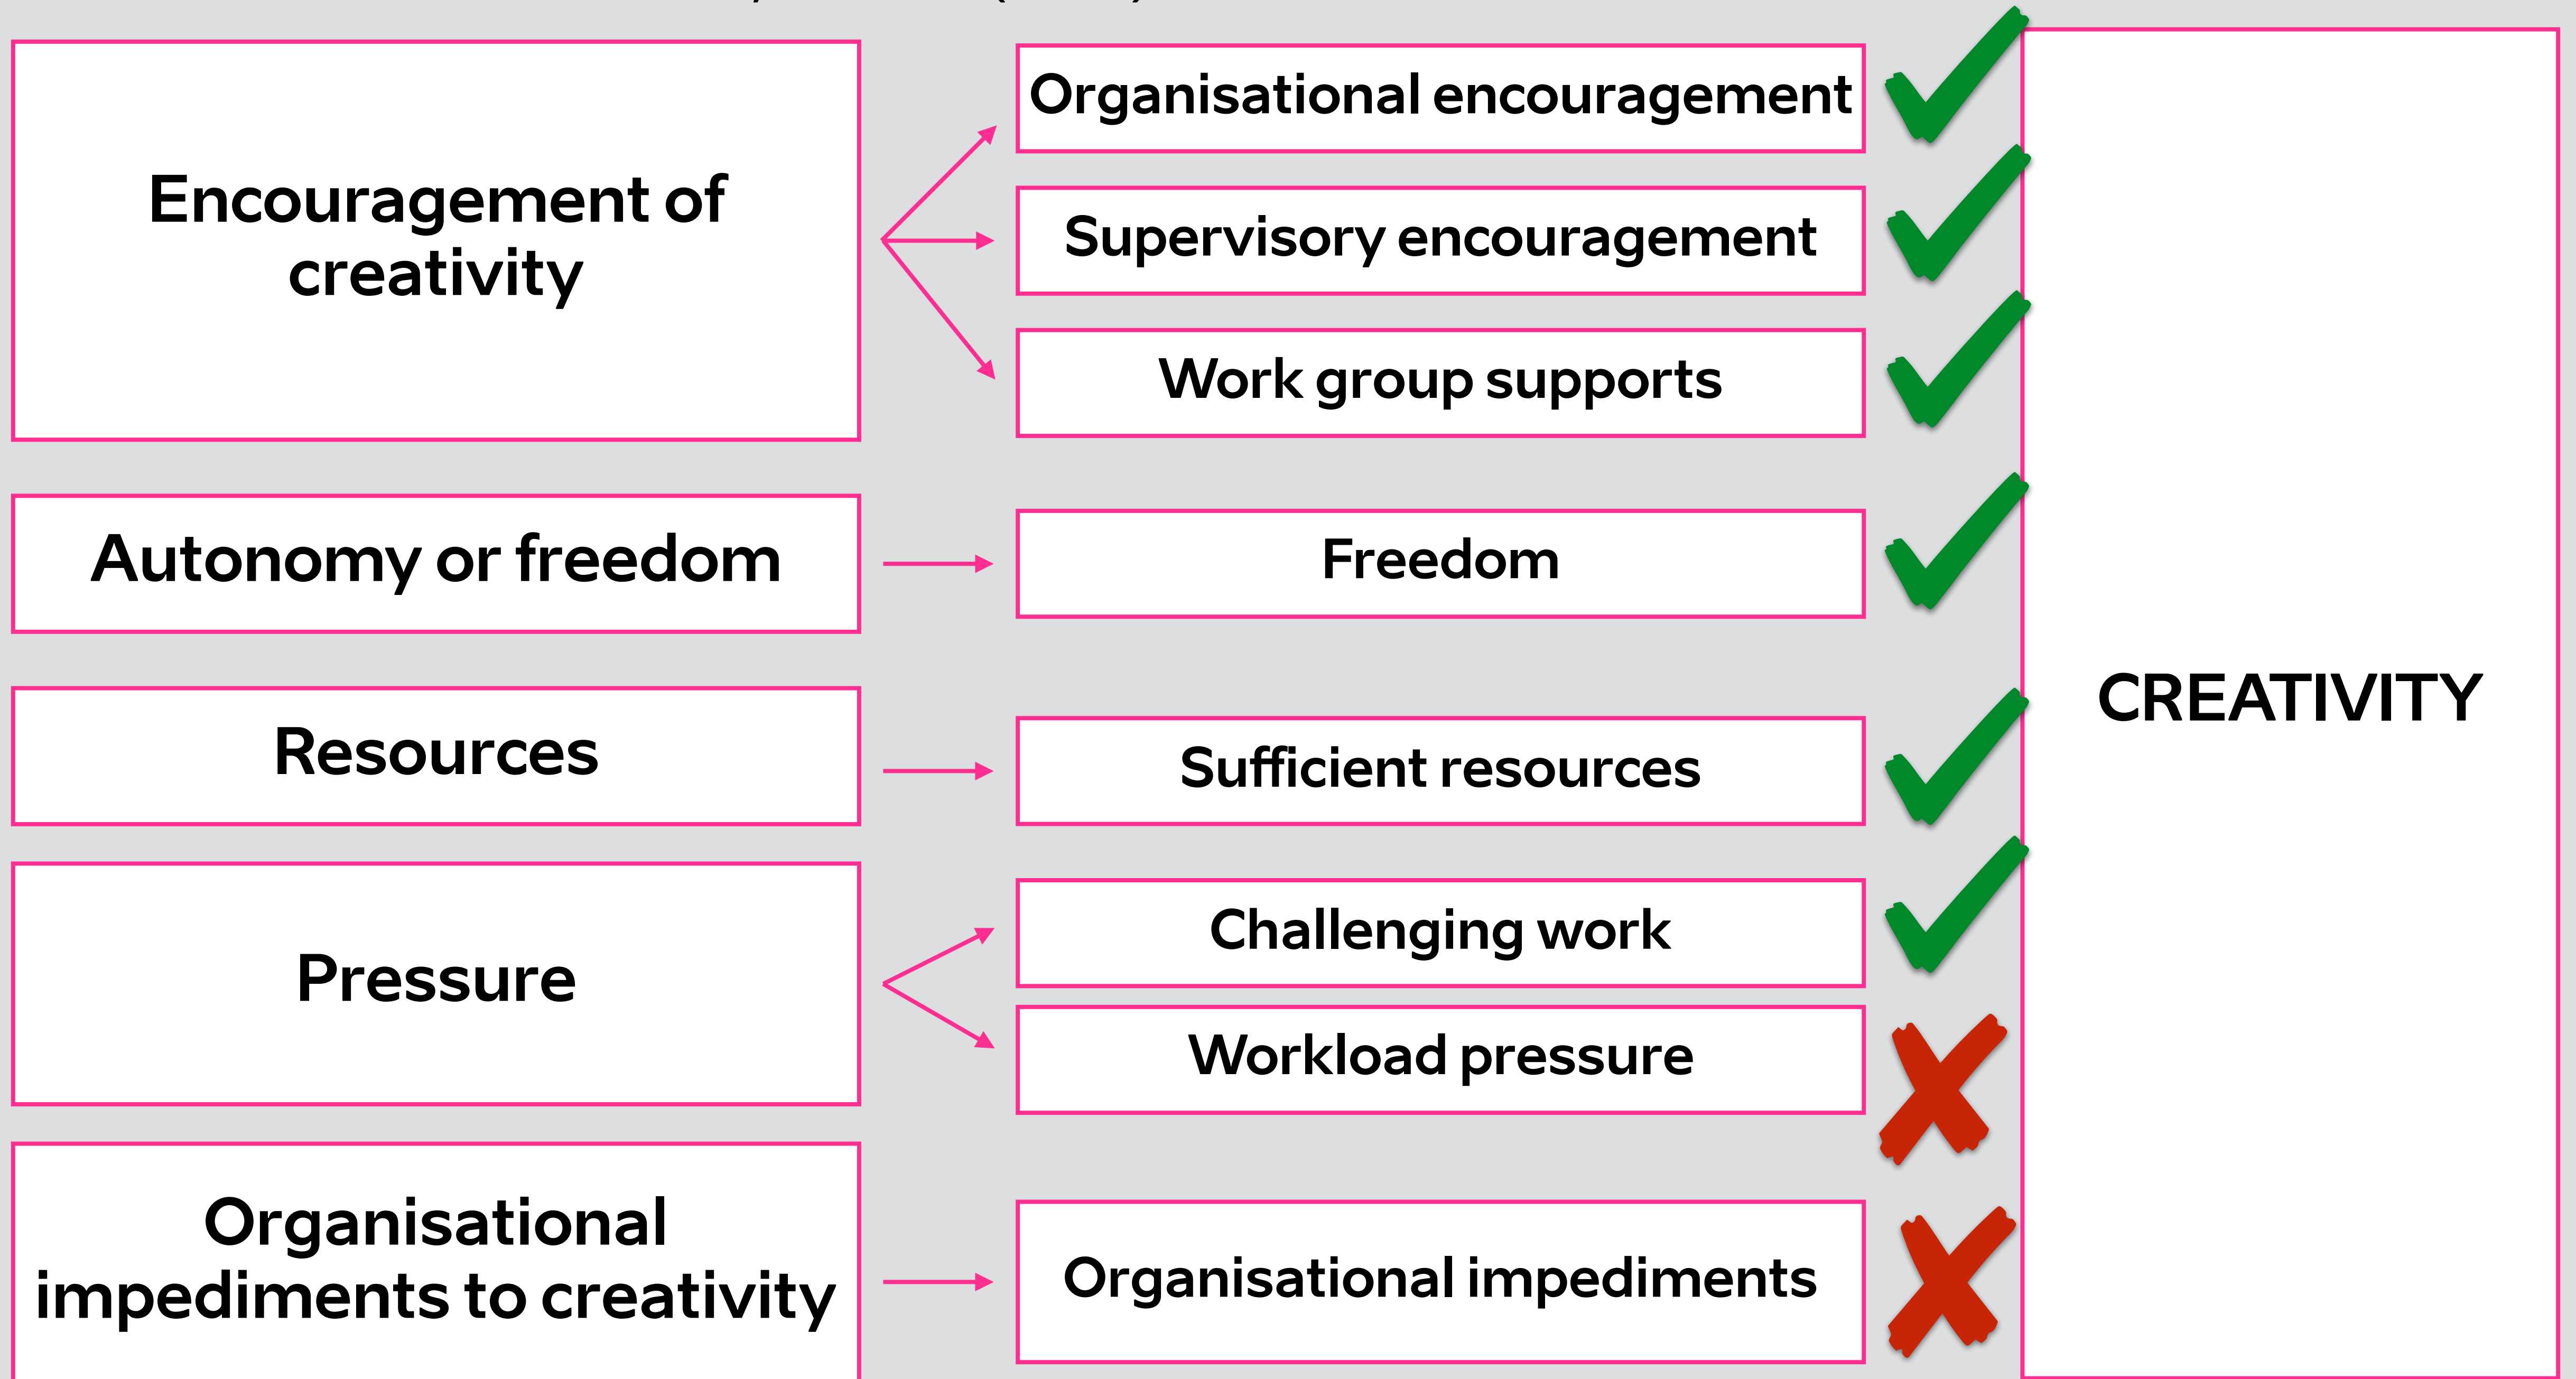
Encouragement of creativity

Organisational encouragement

Supervisory encouragement

Work group supports

Autonomy or freedom

Freedom

Resources

Sufficient resources

Pressure

Challenging work

Workload pressure

Organisational impediments to creativity

Organisational impediments

CREATIVITY